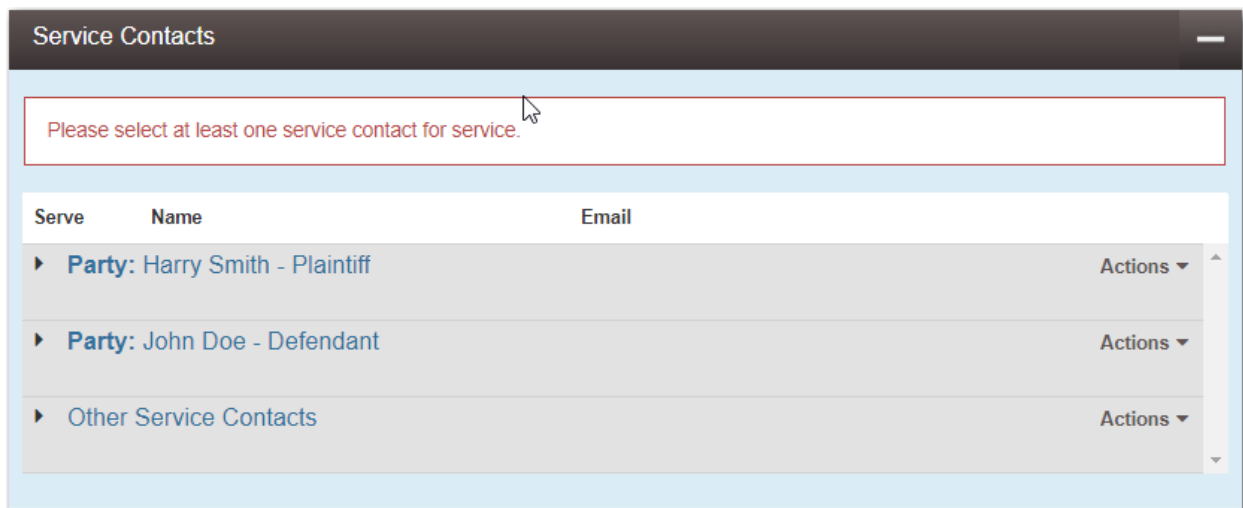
Service Contacts

Please select at least one service contact for service.

| Serve | Name | Email |
|---|---|---|

Party: Harry Smith - Plaintiff Actions

Party: John Doe - Defendant Actions

Other Service Contacts Actions